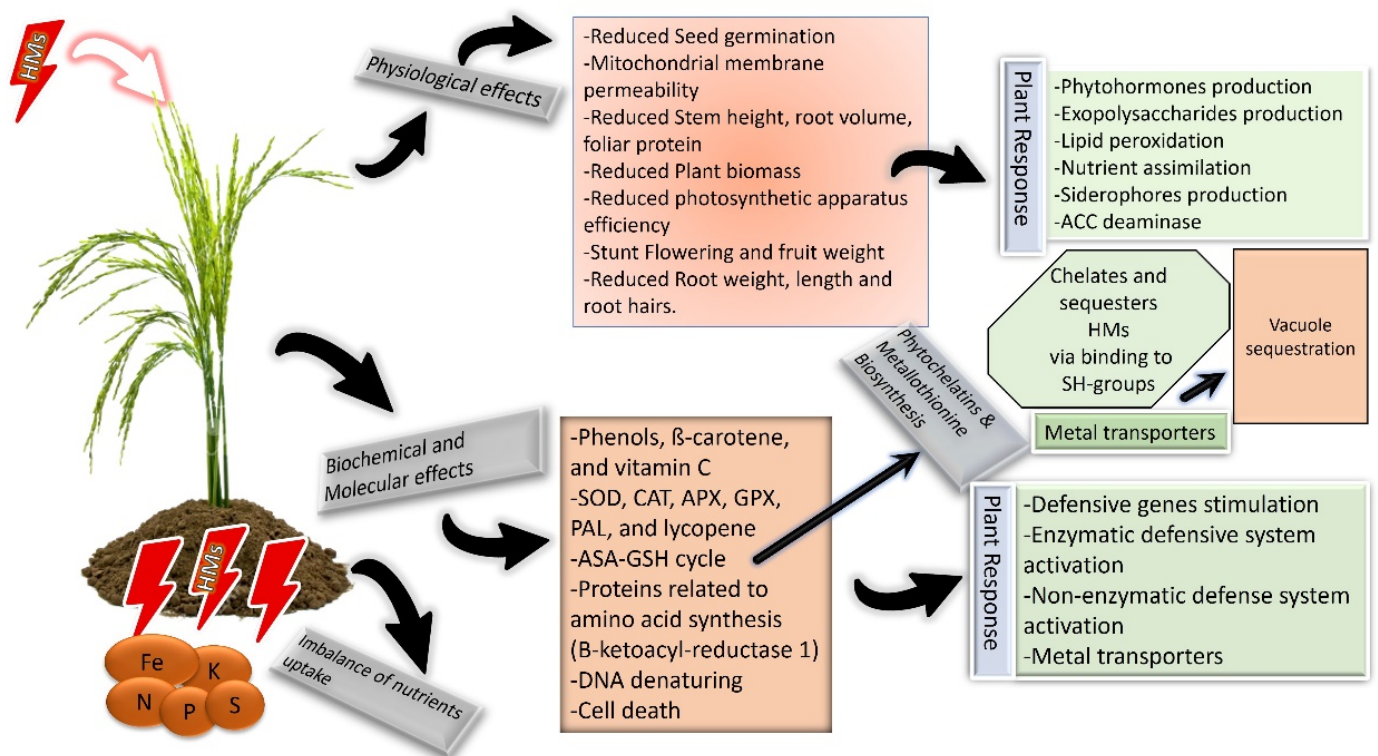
HMs

Physiological effects

-Reduced Seed germination
-Mitochondrial membrane permeability
-Reduced Stem height, root volume, foliar protein
-Reduced Plant biomass
-Reduced photosynthetic apparatus efficiency
-Stunt Flowering and fruit weight
-Reduced Root weight, length and root hairs.

Plant Response

-Phytohormones production
-Exopolysaccharides production
-Lipid peroxidation
-Nutrient assimilation
-Siderophores production
-ACC deaminase

Chelates and sequesters HMs via binding to SH-groups

Vacuole sequestration

Metal transporters

Phytochelatins & Metallothionine Biosynthesis

Biochemical and Molecular effects

-Phenols, ß-carotene, and vitamin C
-SOD, CAT, APX, GPX, PAL, and lycopene
-ASA-GSH cycle
-Proteins related to amino acid synthesis (B-ketoacyl-reductase 1)
-DNA denaturing
-Cell death

Plant Response

-Defensive genes stimulation
-Enzymatic defensive system activation
-Non-enzymatic defense system activation
-Metal transporters

HMs

Fe K N P S

Imbalance of nutrients uptake